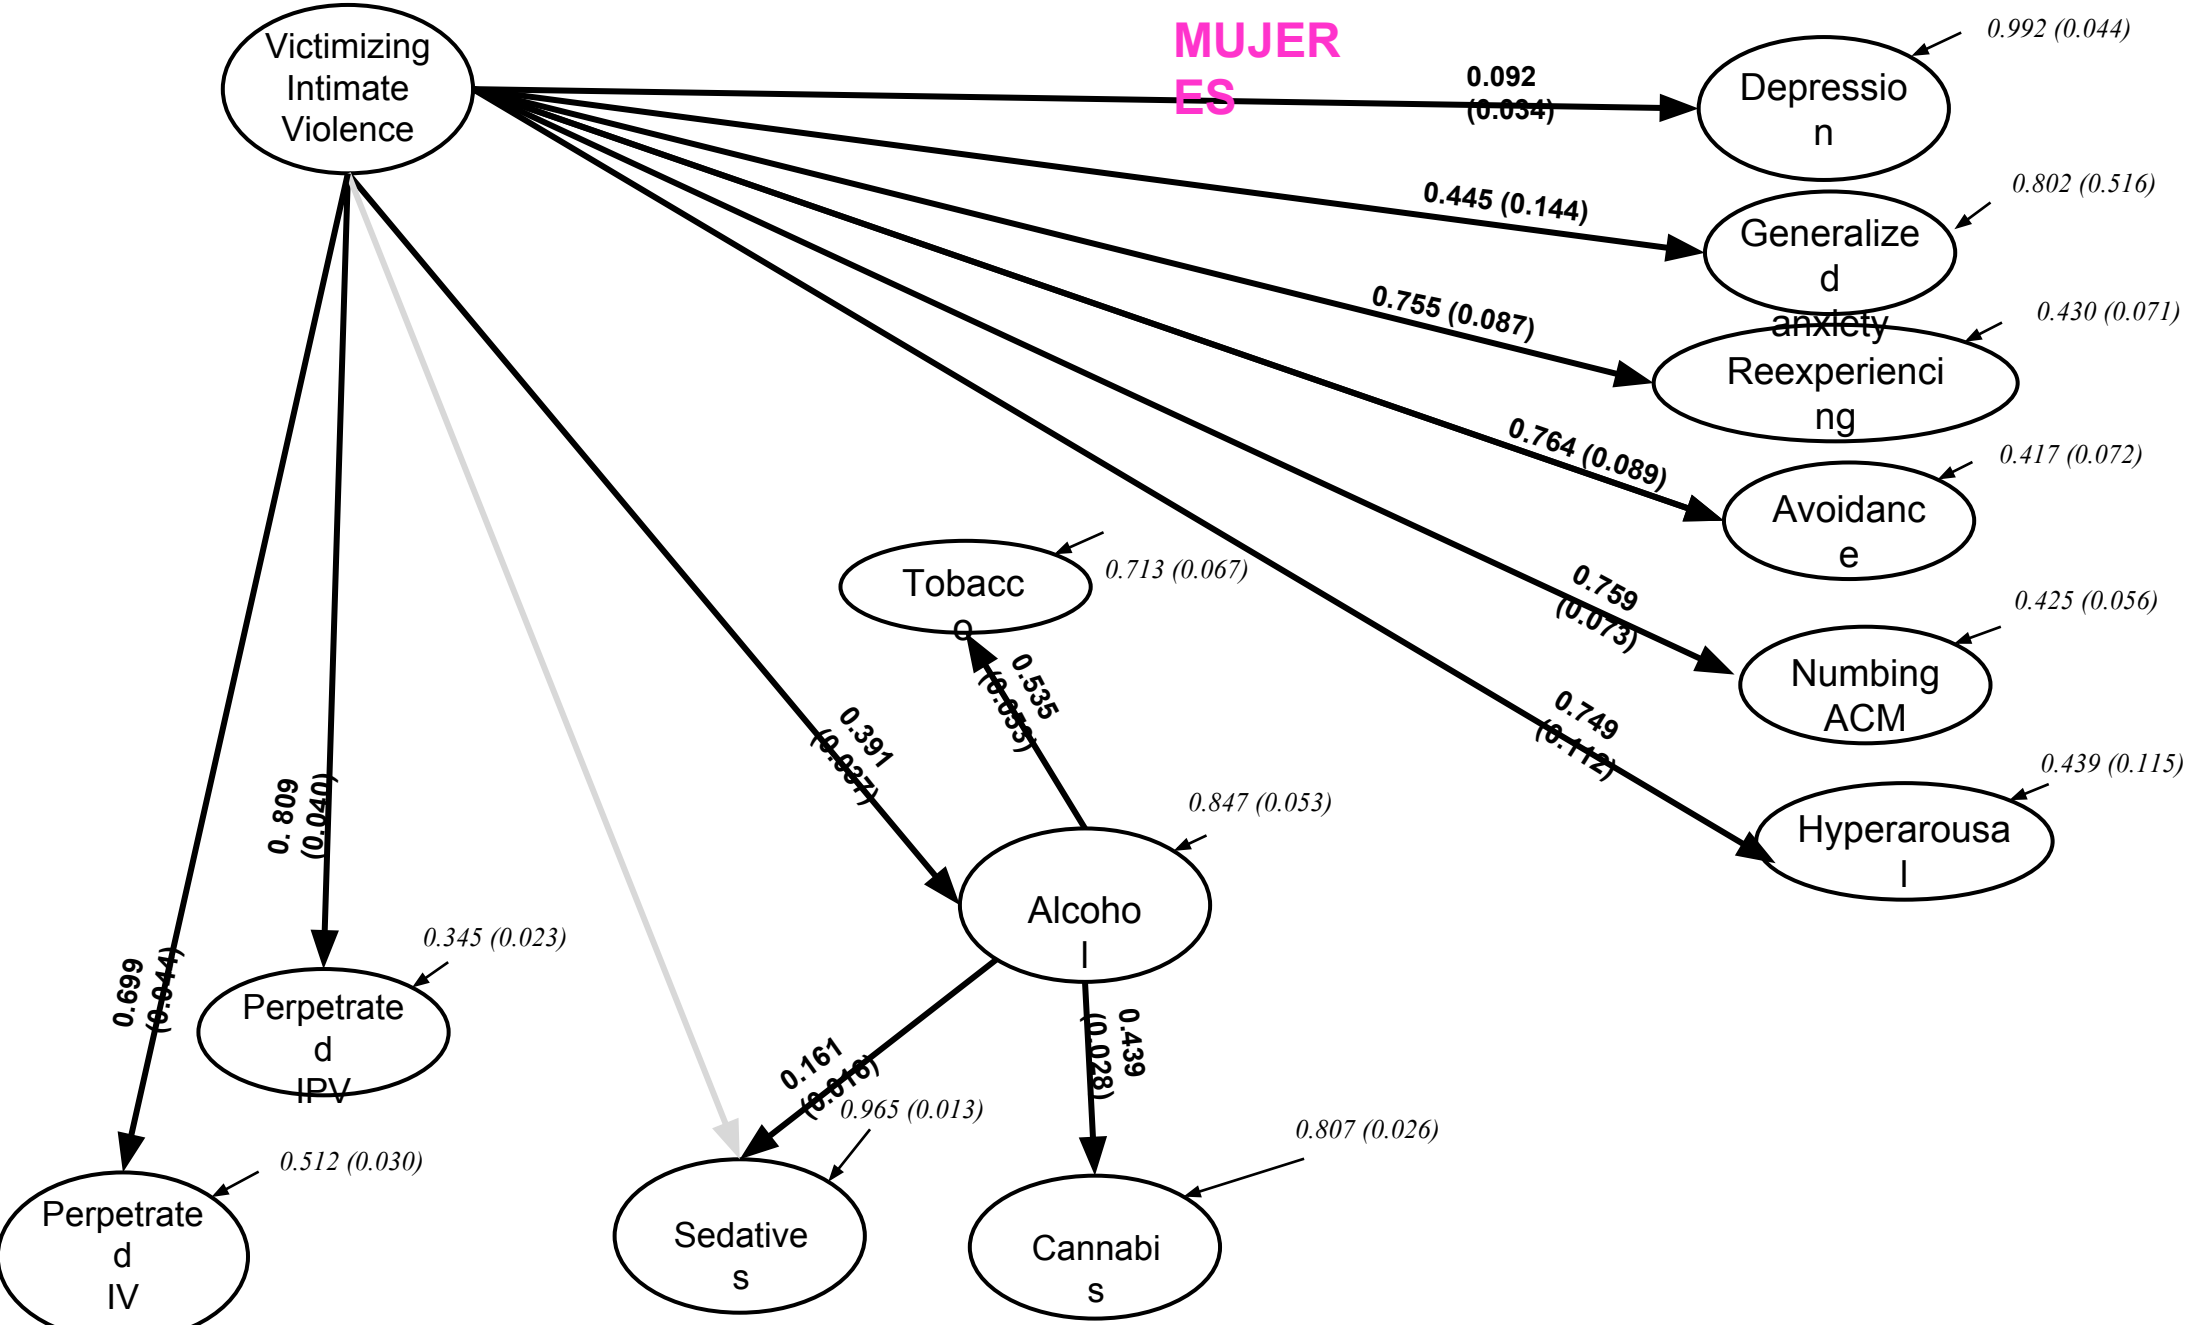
Victimizing Intimate Violence

MUJERES

0.092 (0.034)

Depression

0.992 (0.044)

0.445 (0.144)

Generalized anxiety

0.802 (0.516)

0.755 (0.087)

Reexperiencing

0.430 (0.071)

0.764 (0.089)

Avoidance

0.417 (0.072)

Tobacco

0.713 (0.067)

0.759 (0.073)

Numbing ACM

0.425 (0.056)

0.535 (0.033)

0.391 (0.037)

0.749 (0.112)

Hyperarousal

0.439 (0.115)

0. 809 (0.040)

0.847 (0.053)

Alcohol

0.699 (0.044)

Perpetrated IPV

0.345 (0.023)

0.161 (0.016)

0.439 (0.028)

0.965 (0.013)

0.807 (0.026)

0.512 (0.030)

Perpetrated IV

Sedatives

Cannabis